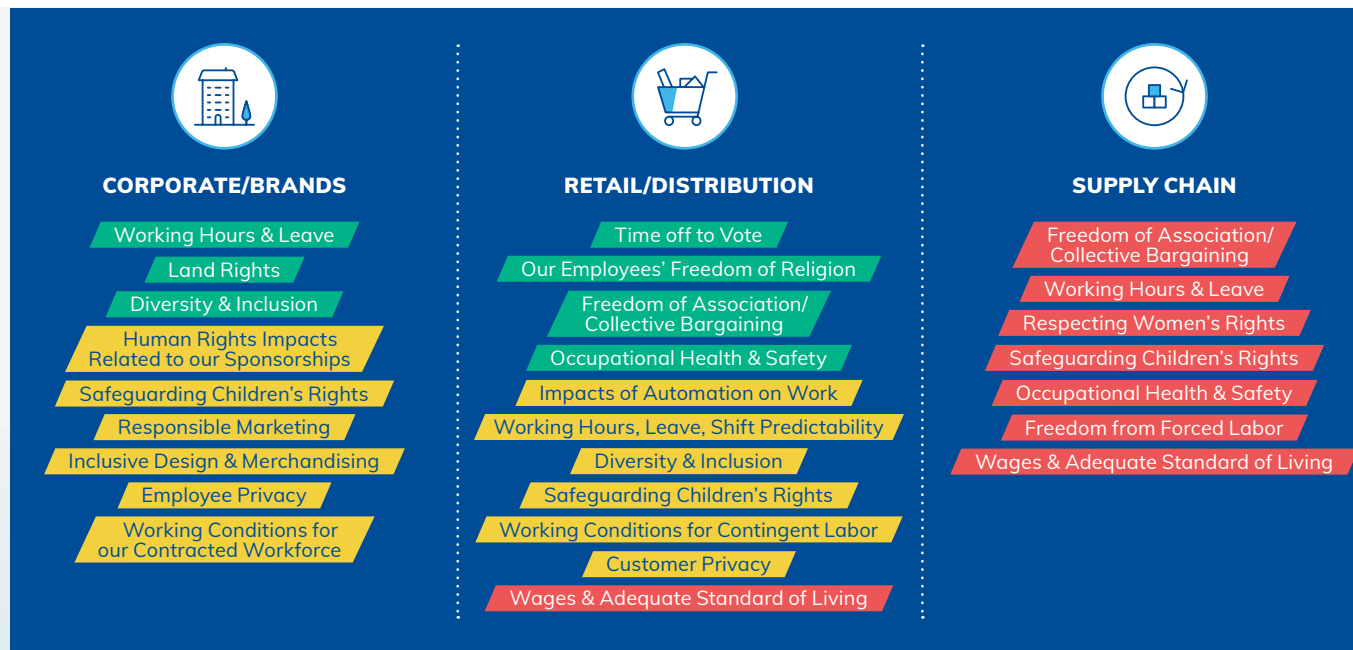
CORPORATE/BRANDS

Working Hours & Leave
Land Rights
Diversity & Inclusion
Human Rights Impacts Related to our Sponsorships
Safeguarding Children's Rights
Responsible Marketing
Inclusive Design & Merchandising
Employee Privacy
Working Conditions for our Contracted Workforce

RETAIL/DISTRIBUTION

Time off to Vote
Our Employees' Freedom of Religion
Freedom of Association/ Collective Bargaining
Occupational Health & Safety
Impacts of Automation on Work
Working Hours, Leave, Shift Predictability
Diversity & Inclusion
Safeguarding Children's Rights
Working Conditions for Contingent Labor
Customer Privacy
Wages & Adequate Standard of Living

SUPPLY CHAIN

Freedom of Association/ Collective Bargaining
Working Hours & Leave
Respecting Women's Rights
Safeguarding Children's Rights
Occupational Health & Safety
Freedom from Forced Labor
Wages & Adequate Standard of Living